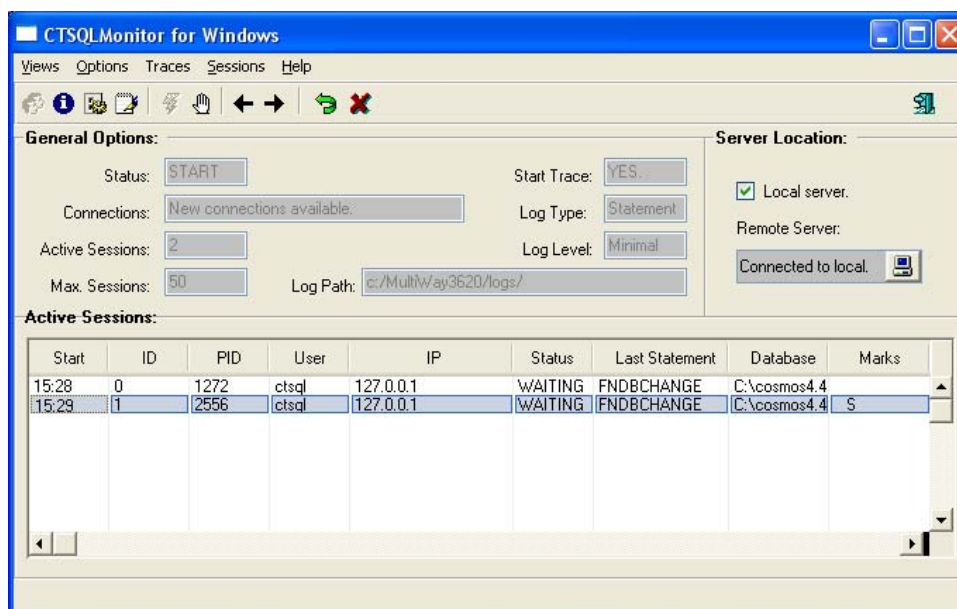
CTSQLMonitor for Windows

Views Options Traces Sessions Help

General Options:

Status: START

Connections: New connections available.

Active Sessions: 2

Max. Sessions: 50

Start Trace: YES.

Log Type: Statement

Log Level: Minimal

Log Path: c:/MultiWay3620/logs/

Server Location:

Local server.

Remote Server:

Connected to local.

Active Sessions:

| Start | ID | PID | User | IP | Status | Last Statement | Database | Marks |
|---|---|---|---|---|---|---|---|---|
| 15:28 | 0 | 1272 | ctsql | 127.0.0.1 | WAITING | FNDBCHANGE | C:\cosmos4.4 | |
| 15:29 | 1 | 2556 | ctsql | 127.0.0.1 | WAITING | FNDBCHANGE | C:\cosmos4.4 | S |